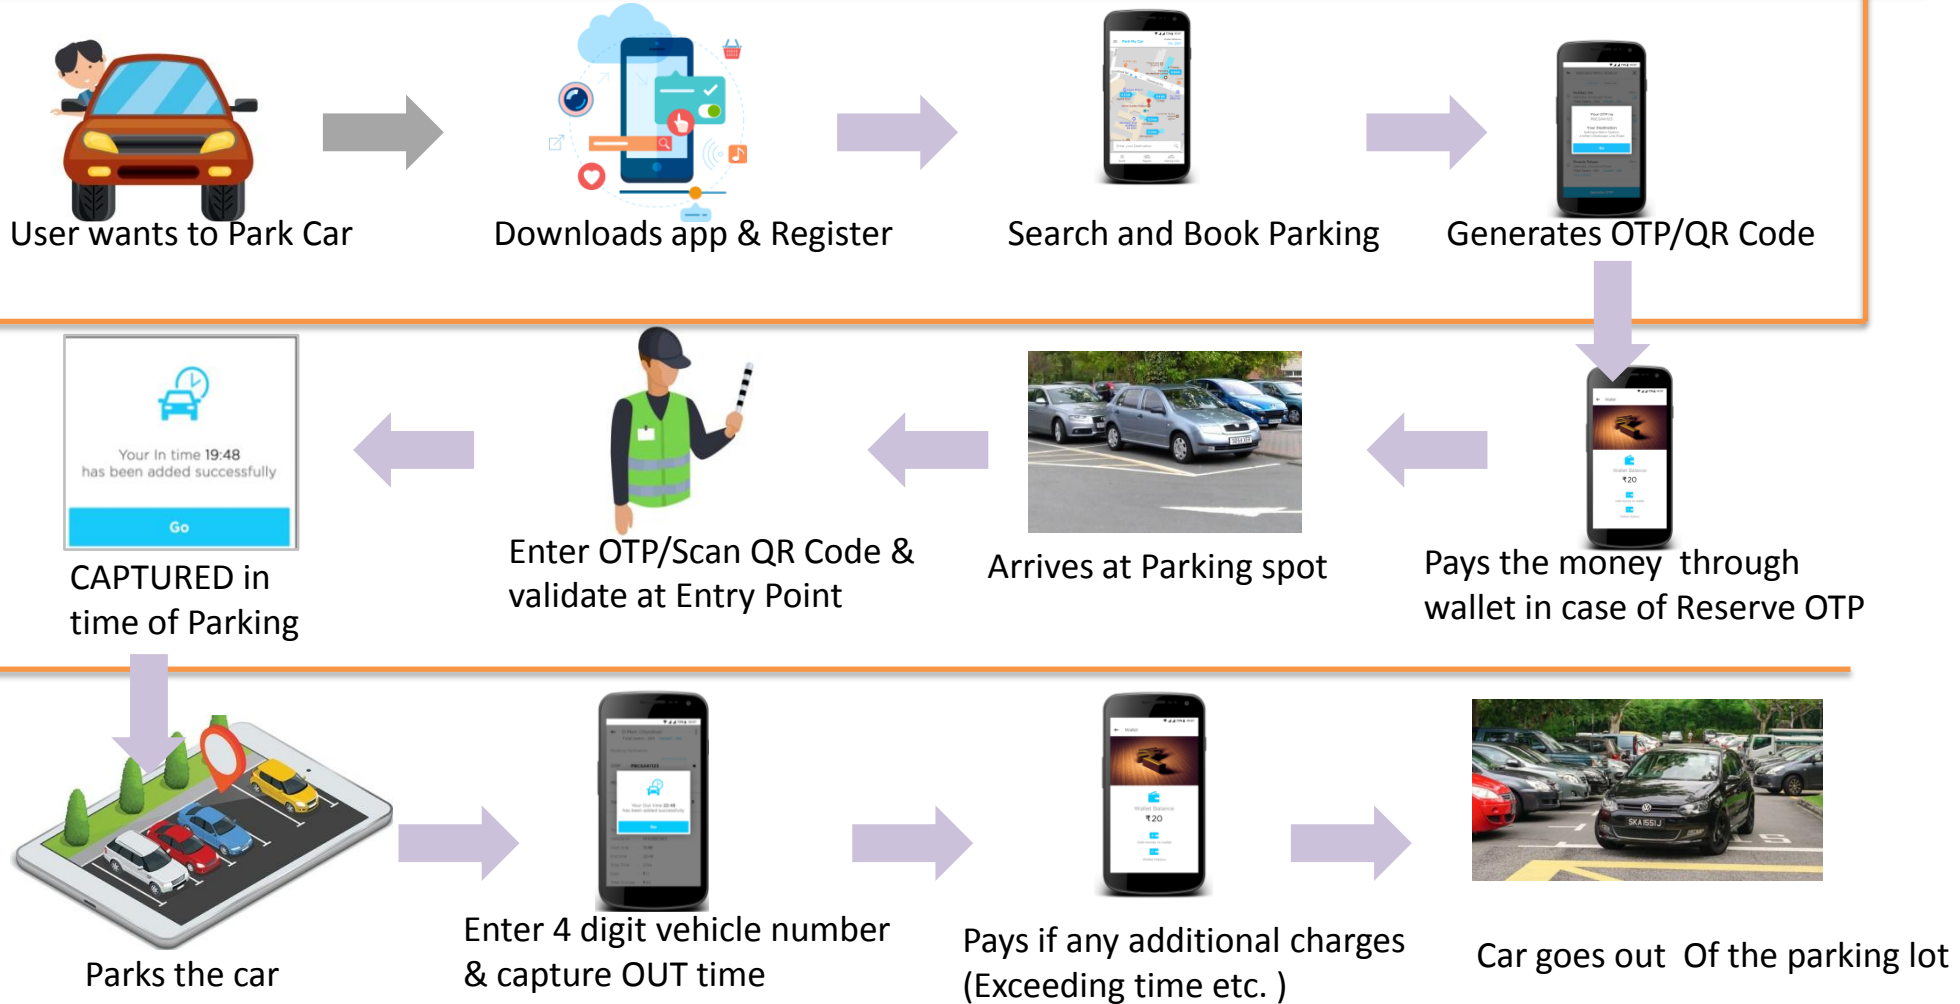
User wants to Park Car

Downloads app & Register

Search and Book Parking

Generates OTP/QR Code

Your In time 19:48
has been added successfully

Go

CAPTURED in time of Parking

Enter OTP/Scan QR Code & validate at Entry Point

Arrives at Parking spot

₹20

Pays the money through wallet in case of Reserve OTP

Parks the car

Enter 4 digit vehicle number & capture OUT time

₹20

Pays if any additional charges (Exceeding time etc. )

SKA 1551J

Car goes out Of the parking lot